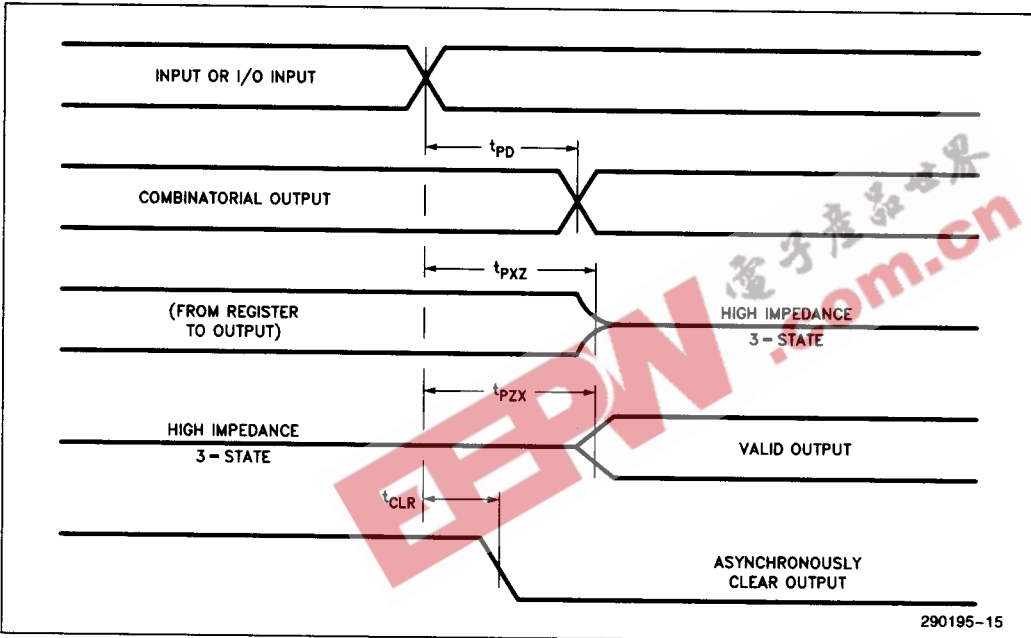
INPUT OR I/O INPUT

$t_{PD}$

COMBINATORIAL OUTPUT

$t_{PXZ}$

(FROM REGISTER TO OUTPUT)

HIGH IMPEDANCE 3 – STATE

$t_{PZX}$

HIGH IMPEDANCE 3 – STATE

VALID OUTPUT

$t_{CLR}$

ASYNCHRONOUSLY CLEAR OUTPUT

290195–15

電子產品世界

EEPW .com.cn